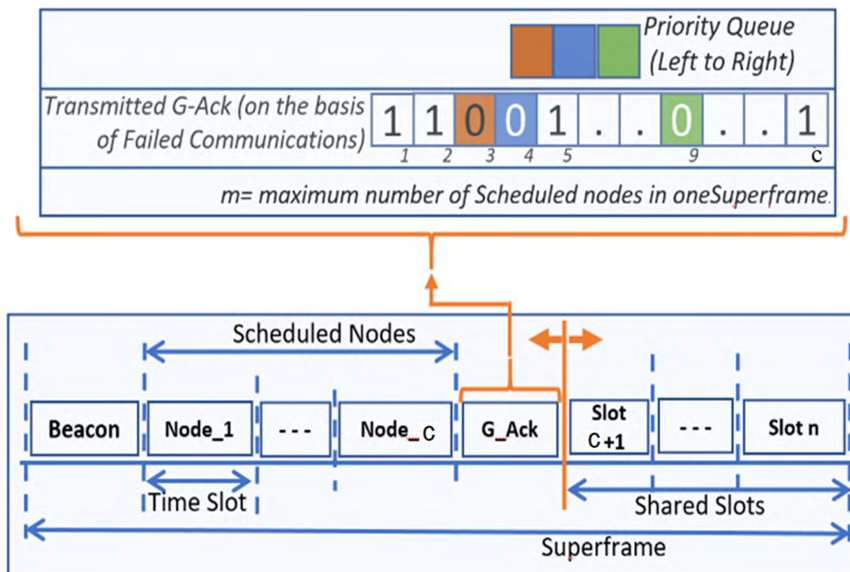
Priority Queue (Left to Right)

Transmitted G-Ack (on the basis of Failed Communications)

| 1 | 1 | 0 | 0 | 1 | . | . | 0 | . | . | 1 |
|---|---|---|---|---|---|---|---|---|---|---|
| 1 | 2 | 3 | 4 | 5 | | | 9 | | | c |

m= maximum number of Scheduled nodes in oneSuperframe.

Scheduled Nodes

Beacon

Node_1

- - -

Node_c

G_Ack

Slot c+1

- - -

Slot n

Time Slot

Shared Slots

Superframe